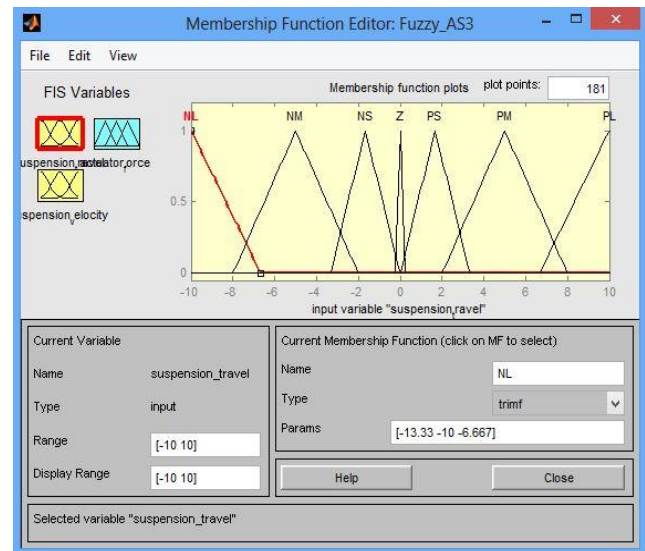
Membership Function Editor: Fuzzy_AS3

File Edit View

FIS Variables

uspension_travel actuator_force

spension_elocity

Membership function plots

plot points: 181

NL NM NS Z PS PM PL

1

0.5

0

-10 -8 -6 -4 -2 0 2 4 6 8 10

input variable "suspension_travel"

Current Variable

Name suspension_travel

Type input

Range [-10 10]

Display Range [-10 10]

Current Membership Function (click on MF to select)

Name NL

Type trimf

Params [-13.33 -10 -6.667]

Help

Close

Selected variable "suspension_travel"